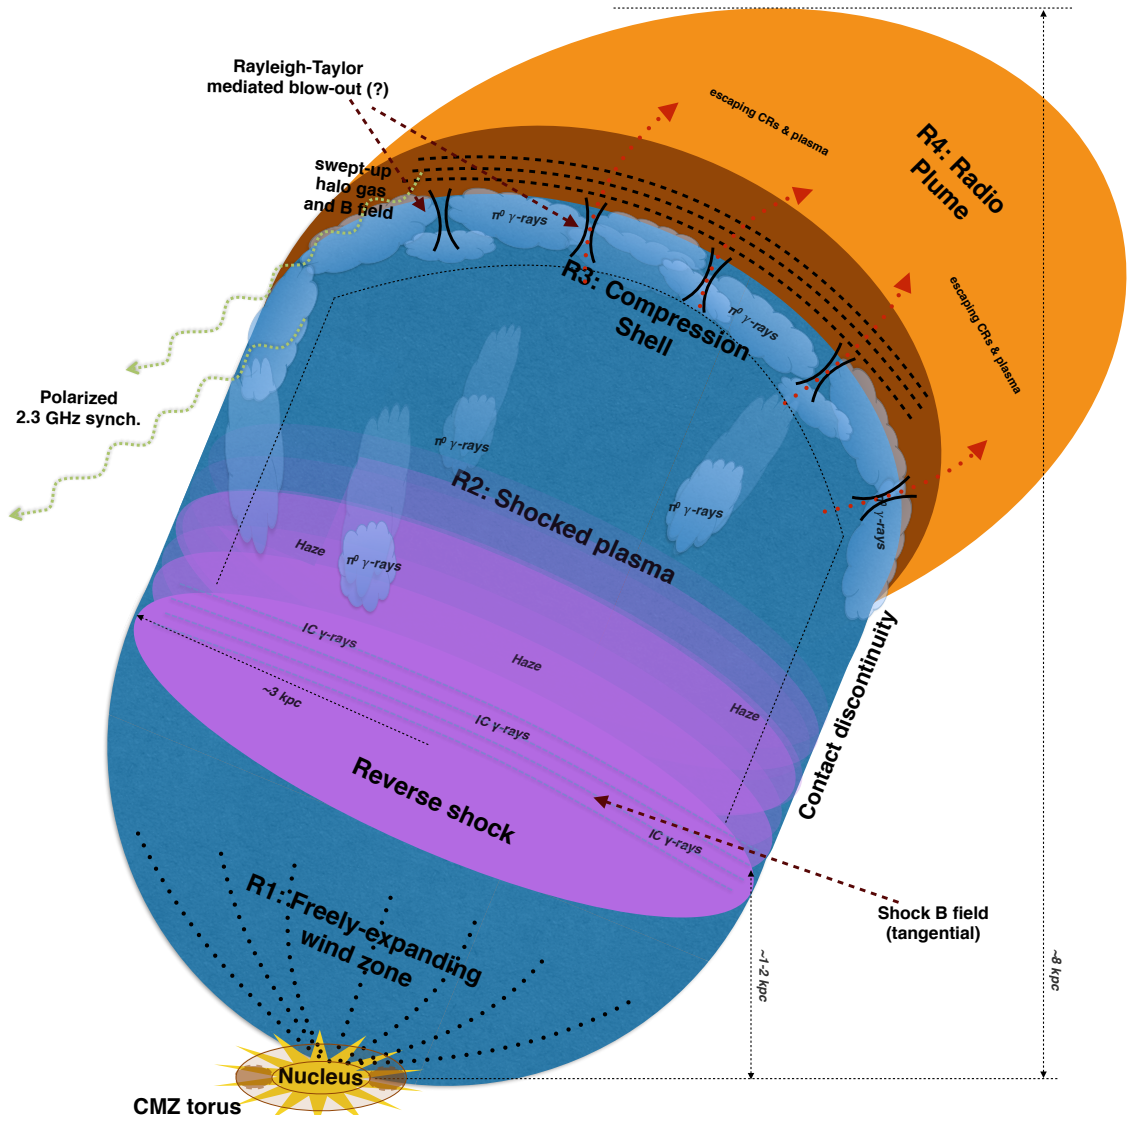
Rayleigh-Taylor mediated blow-out (?)

escaping CRs & plasma

R4: Radio Plume

swept-up halo gas and B field

$\pi^0$ $\gamma$-rays

R3: Compression Shell

$\pi^0$ $\gamma$-rays

escaping CRs & plasma

Polarized 2.3 GHz synch.

$\pi^0$ $\gamma$-rays

R2: Shocked plasma

$\pi^0$ $\gamma$-rays

$\pi^0$ $\gamma$-rays

Haze

$\pi^0$ $\gamma$-rays

IC $\gamma$-rays

Haze

~3 kpc

IC $\gamma$-rays

Haze

Contact discontinuity

Reverse shock

IC $\gamma$-rays

Shock B field (tangential)

R1: Freely-expanding wind zone

~1-2 kpc

~8 kpc

Nucleus

CMZ torus